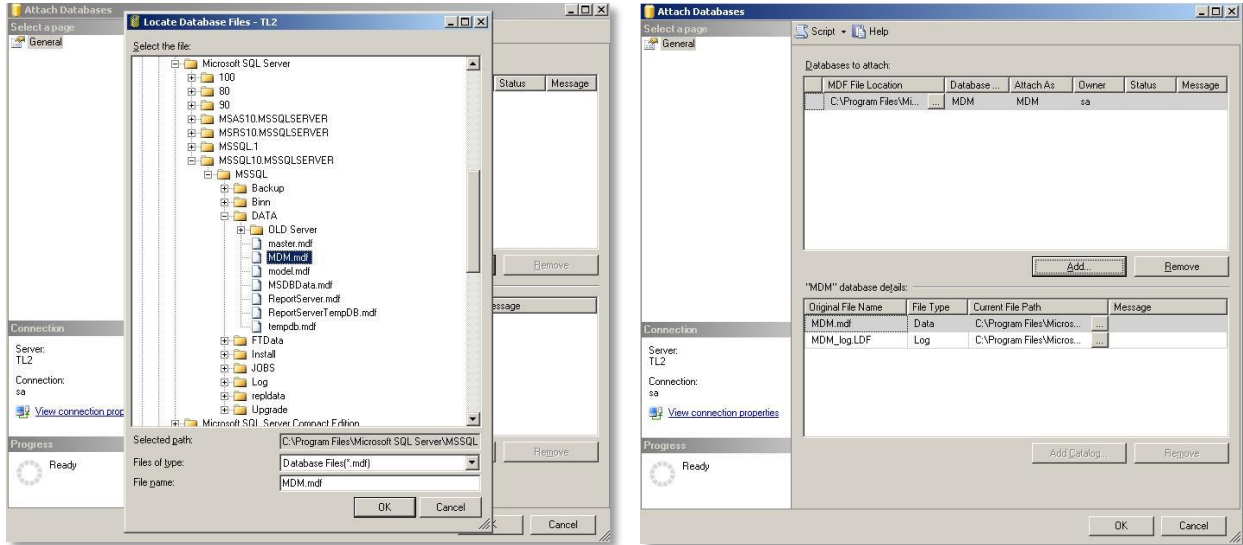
Attach Databases
Select a page
General

Locate Database Files - TL2
Select the file:
Microsoft SQL Server
100
80
90
MSAS10.MSSQLSERVER
MSRS10.MSSQLSERVER
MSSQL.1
MSSQL10.MSSQLSERVER
MSSQL
Backup
Binn
DATA
OLD Server
master.mdf
MDM.mdf
model.mdf
MSDBData.mdf
ReportServer.mdf
ReportServerTempDB.mdf
tempdb.mdf
FTData
Install
JOBS
Log
repldata
Upgrade
Microsoft SQL Server Compact Edition
Selected path: C:\Program Files\Microsoft SQL Server\MSSQL
Files of type: Database Files(*.mdf)
File name: MDM.mdf
OK Cancel

Status Message
Remove
essage
Remove
Cancel

Connection
Server:
TL2
Connection:
sa
View connection prop
Progress
Ready

Attach Databases
Select a page
General
Script Help
Databases to attach:
| MDF File Location | Database ... | Attach As | Owner | Status | Message |
|---|---|---|---|---|---|
| C:\Program Files\Mi... ... | MDM | MDM | sa | | |
Add... Remove
"MDM" database details:
| Original File Name | File Type | Current File Path | Message |
|---|---|---|---|
| MDM.mdf | Data | C:\Program Files\Micros... ... | |
| MDM_log.LDF | Log | C:\Program Files\Micros... ... | |
Connection
Server:
TL2
Connection:
sa
View connection properties
Progress
Ready
Add Catalog... Remove
OK Cancel